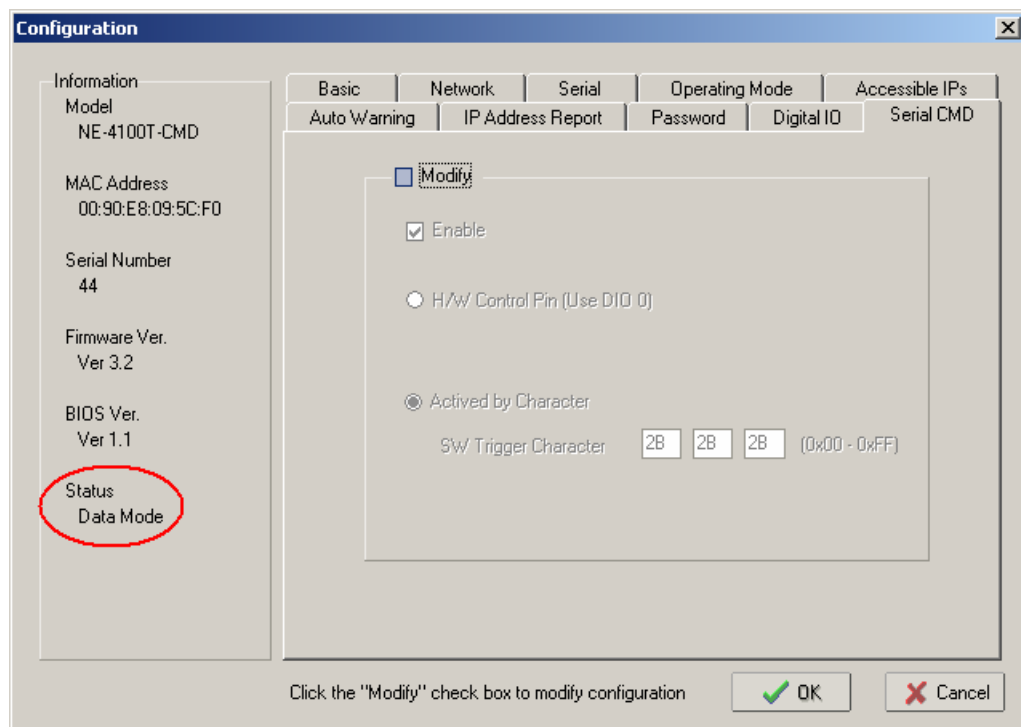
Configuration

X

Information
Model
NE-4100T-CMD

MAC Address
00:90:E8:09:5C:F0

Serial Number
44

Firmware Ver.
Ver 3.2

BIOS Ver.
Ver 1.1

Status
Data Mode

Basic | Network | Serial | Operating Mode | Accessible IPs
Auto Warning | IP Address Report | Password | Digital IO | Serial CMD

Modify

Enable

H/W Control Pin (Use DIO 0)

Actived by Character

SW Trigger Character 2B 2B 2B (0x00 - 0xFF)

Click the "Modify" check box to modify configuration

OK

Cancel